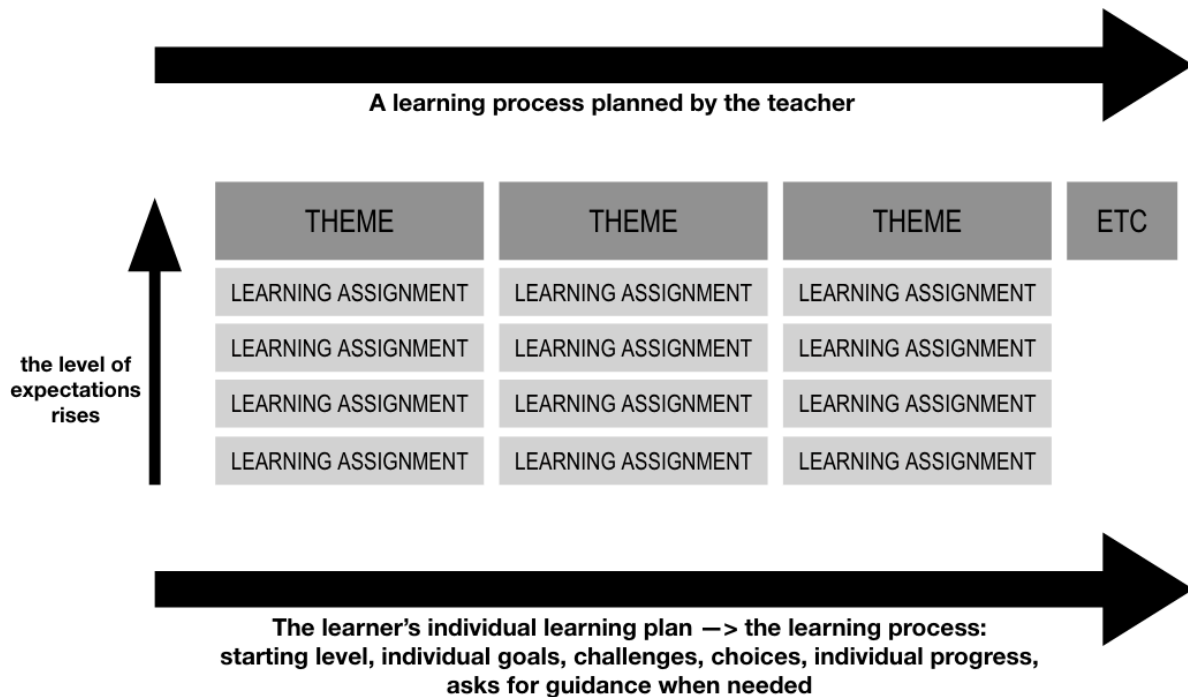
A learning process planned by the teacher

the level of expectations rises

| THEME | THEME | THEME | ETC |
|---|---|---|---|
| LEARNING ASSIGNMENT | LEARNING ASSIGNMENT | LEARNING ASSIGNMENT | |
| LEARNING ASSIGNMENT | LEARNING ASSIGNMENT | LEARNING ASSIGNMENT | |
| LEARNING ASSIGNMENT | LEARNING ASSIGNMENT | LEARNING ASSIGNMENT | |
| LEARNING ASSIGNMENT | LEARNING ASSIGNMENT | LEARNING ASSIGNMENT | |

The learner's individual learning plan —> the learning process: starting level, individual goals, challenges, choices, individual progress, asks for guidance when needed